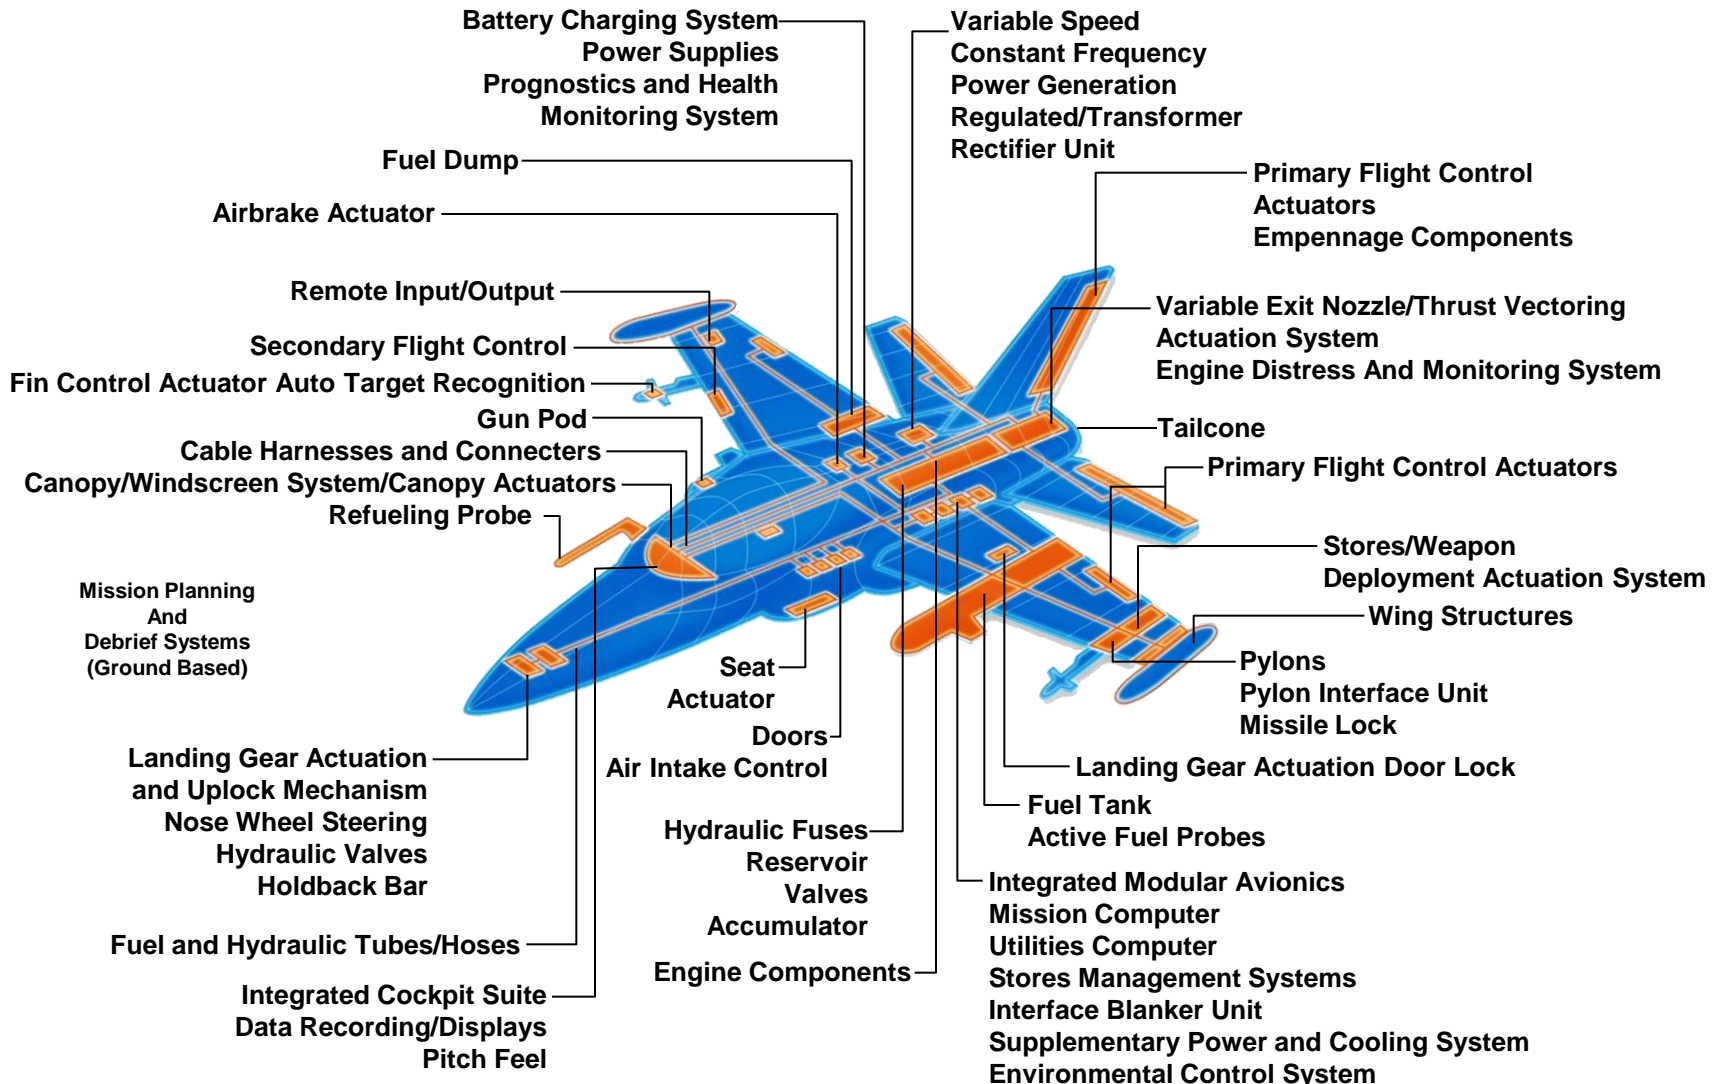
Battery Charging System
Power Supplies
Prognostics and Health
Monitoring System

Fuel Dump

Airbrake Actuator

Remote Input/Output

Secondary Flight Control

Fin Control Actuator Auto Target Recognition

Gun Pod

Cable Harnesses and Connecters

Canopy/Windscreen System/Canopy Actuators

Refueling Probe

Mission Planning
And
Debrief Systems
(Ground Based)

Landing Gear Actuation
and Uplock Mechanism
Nose Wheel Steering
Hydraulic Valves
Holdback Bar

Fuel and Hydraulic Tubes/Hoses

Integrated Cockpit Suite
Data Recording/Displays
Pitch Feel

Seat
Actuator

Doors
Air Intake Control

Hydraulic Fuses
Reservoir
Valves
Accumulator

Engine Components

Variable Speed
Constant Frequency
Power Generation
Regulated/Transformer
Rectifier Unit

Primary Flight Control
Actuators
Empennage Components

Variable Exit Nozzle/Thrust Vectoring
Actuation System
Engine Distress And Monitoring System

Tailcone

Primary Flight Control Actuators

Stores/Weapon
Deployment Actuation System

Wing Structures

Pylons
Pylon Interface Unit
Missile Lock

Landing Gear Actuation Door Lock

Fuel Tank
Active Fuel Probes

Integrated Modular Avionics
Mission Computer
Utilities Computer
Stores Management Systems
Interface Blanker Unit
Supplementary Power and Cooling System
Environmental Control System